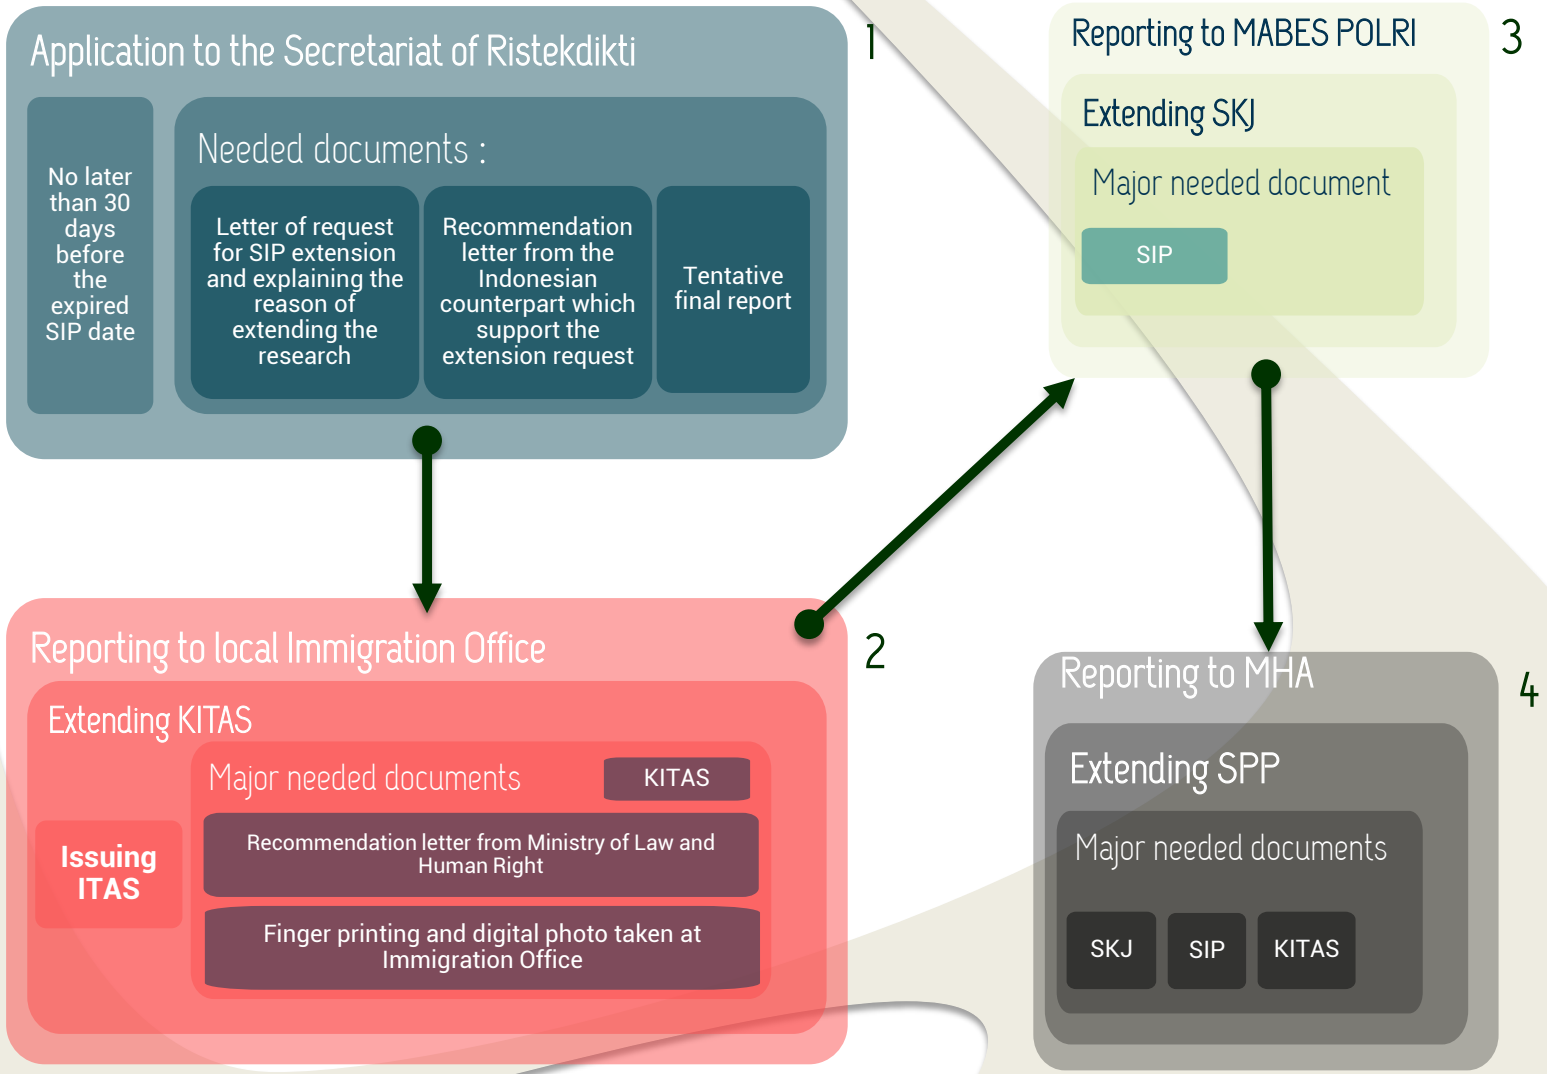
Application to the Secretariat of Ristekdikti

1

No later than 30 days before the expired SIP date

Needed documents :

Letter of request for SIP extension and explaining the reason of extending the research

Recommendation letter from the Indonesian counterpart which support the extension request

Tentative final report

Reporting to MABES POLRI

3

Extending SKJ

Major needed document

SIP

Reporting to local Immigration Office

2

Extending KITAS

Issuing ITAS

Major needed documents

KITAS

Recommendation letter from Ministry of Law and Human Right

Finger printing and digital photo taken at Immigration Office

Reporting to MHA

4

Extending SPP

Major needed documents

SKJ

SIP

KITAS